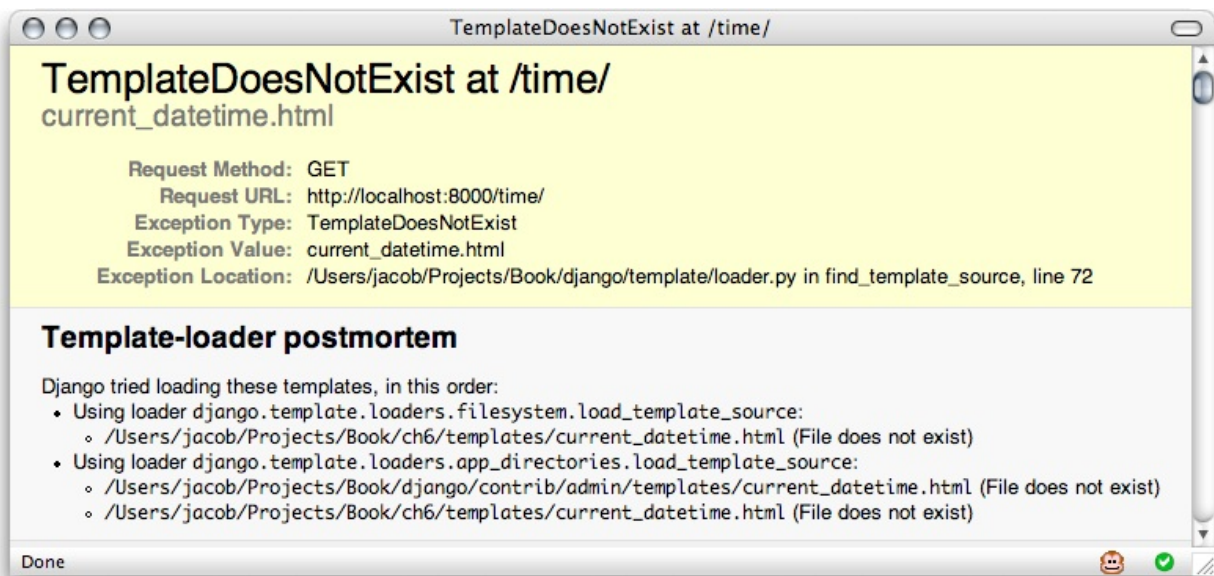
TemplateDoesNotExist at /time/

TemplateDoesNotExist at /time/
current_datetime.html

| | |
|---|---|
| Request Method: | GET |
| Request URL: | http://localhost:8000/time/ |
| Exception Type: | TemplateDoesNotExist |
| Exception Value: | current_datetime.html |
| Exception Location: | /Users/jacob/Projects/Book/django/template/loader.py in find_template_source, line 72 |

Template-loader postmortem

Django tried loading these templates, in this order:
- Using loader django.template.loaders.filesystem.load_template_source:
  - /Users/jacob/Projects/Book/ch6/templates/current_datetime.html (File does not exist)
- Using loader django.template.loaders.app_directories.load_template_source:
  - /Users/jacob/Projects/Book/django/contrib/admin/templates/current_datetime.html (File does not exist)
  - /Users/jacob/Projects/Book/ch6/templates/current_datetime.html (File does not exist)

Done